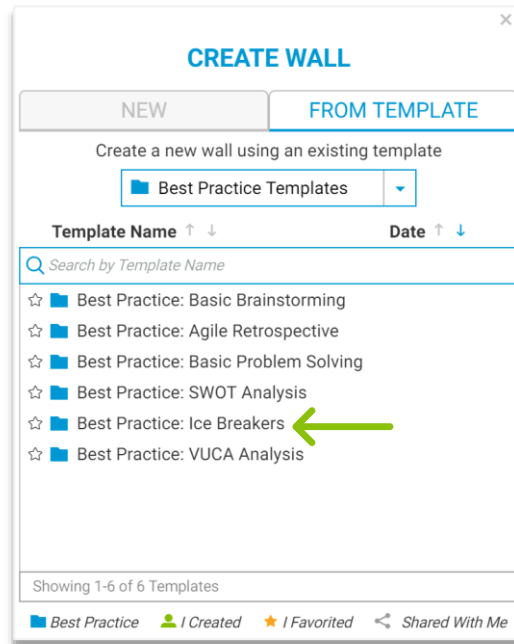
×

CREATE WALL

NEW | FROM TEMPLATE

Create a new wall using an existing template

Best Practice Templates

Template Name ↑ ↓ Date ↑ ↓

Search by Template Name

Best Practice: Basic Brainstorming
Best Practice: Agile Retrospective
Best Practice: Basic Problem Solving
Best Practice: SWOT Analysis
Best Practice: Ice Breakers
Best Practice: VUCA Analysis

Showing 1-6 of 6 Templates

Best Practice I Created I Favorited Shared With Me